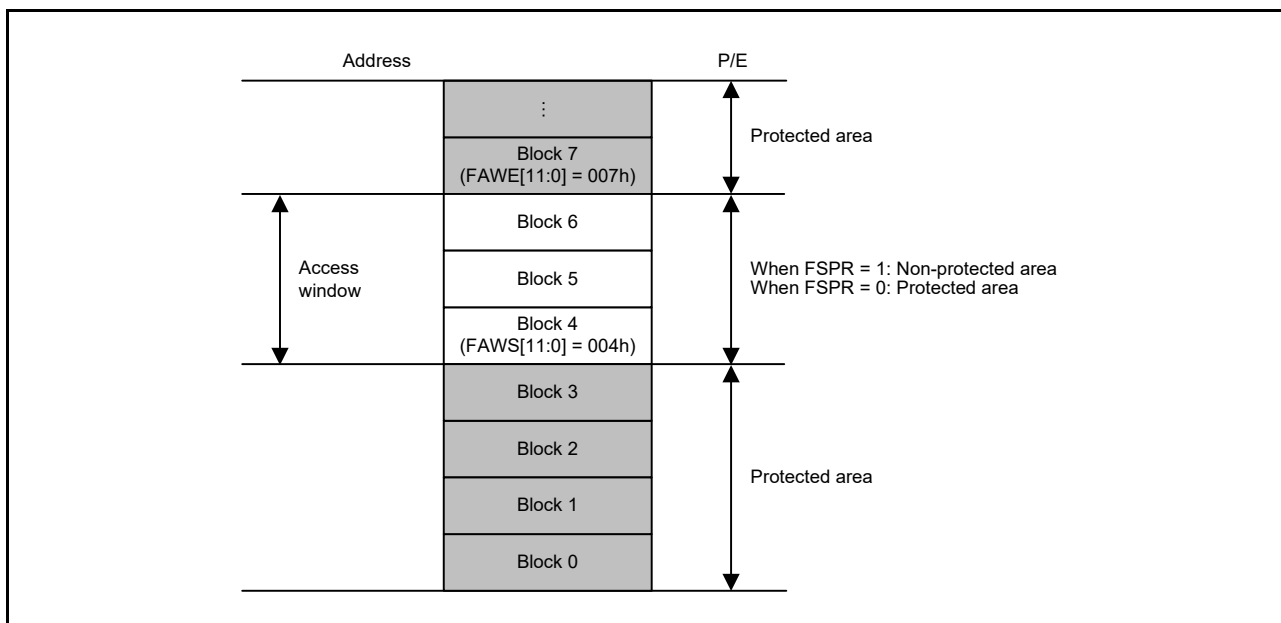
Address

P/E

⋮

Block 7
(FAWE[11:0] = 007h)

Protected area

Block 6

Access window

Block 5

When FSPR = 1: Non-protected area
When FSPR = 0: Protected area

Block 4
(FAWS[11:0] = 004h)

Block 3

Block 2

Protected area

Block 1

Block 0